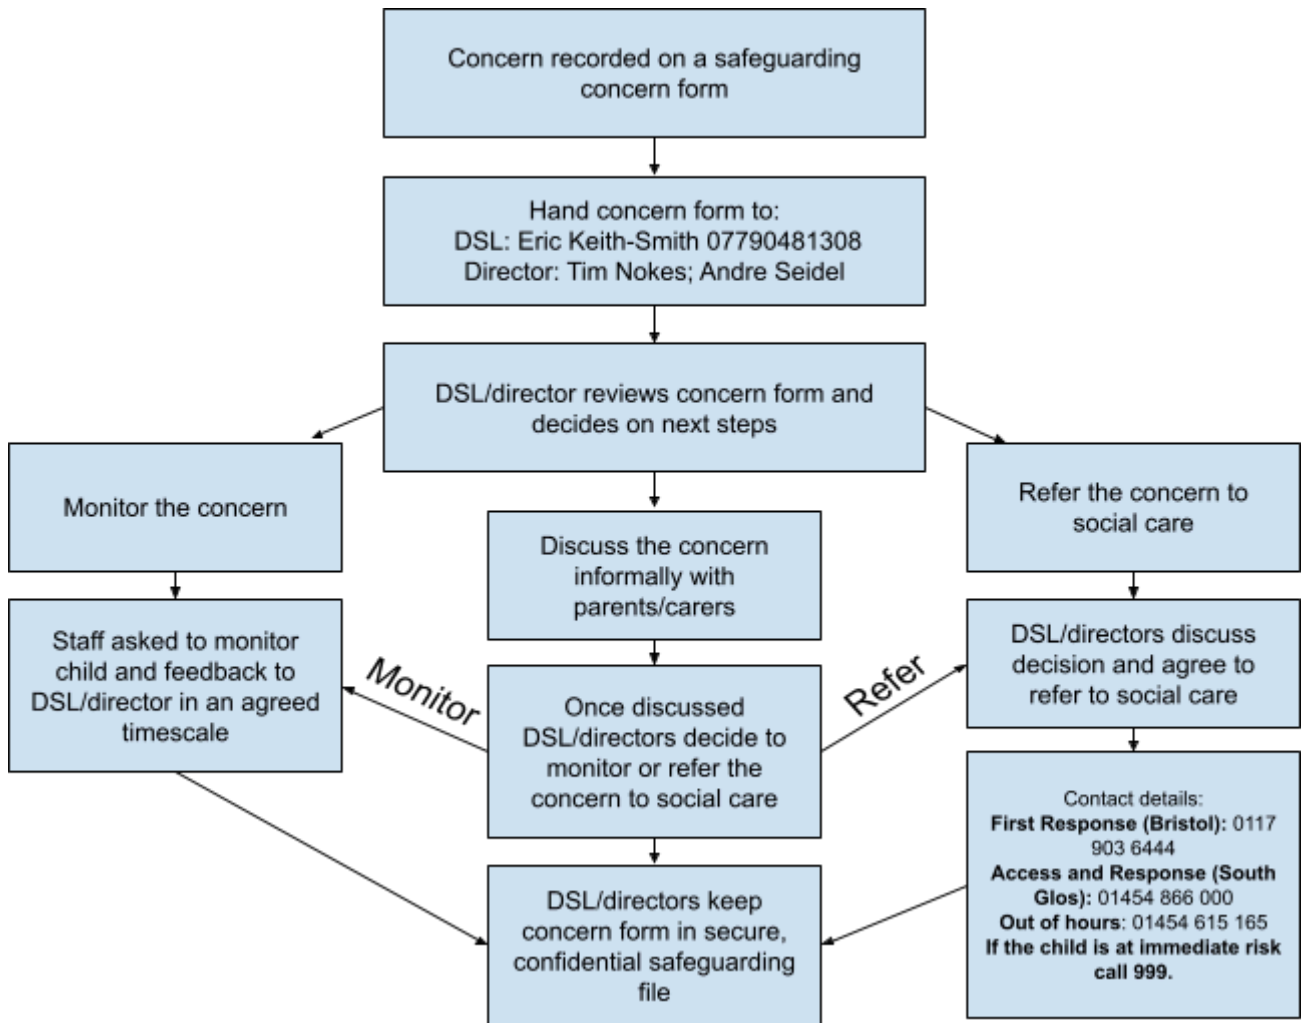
Concern recorded on a safeguarding concern form

Hand concern form to:
DSL: Eric Keith-Smith 07790481308
Director: Tim Nokes; Andre Seidel

DSL/director reviews concern form and decides on next steps

Monitor the concern

Staff asked to monitor child and feedback to DSL/director in an agreed timescale

Discuss the concern informally with parents/carers

Monitor

Once discussed DSL/directors decide to monitor or refer the concern to social care

Refer

Refer the concern to social care

DSL/directors discuss decision and agree to refer to social care

Contact details:
**First Response (Bristol):** 0117 903 6444
**Access and Response (South Glos):** 01454 866 000
**Out of hours**: 01454 615 165
**If the child is at immediate risk call 999.**

DSL/directors keep concern form in secure, confidential safeguarding file